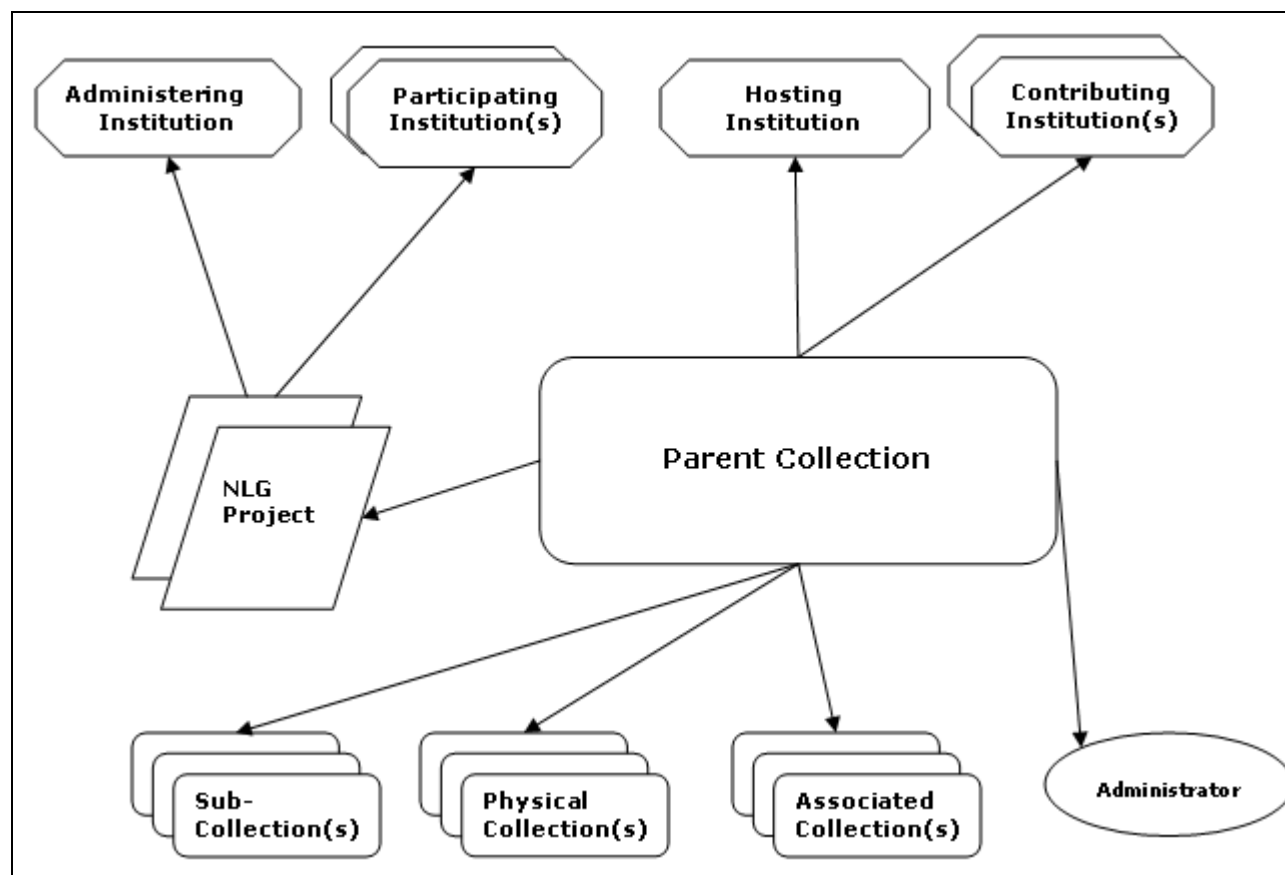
Administering Institution

Participating Institution(s)

Hosting Institution

Contributing Institution(s)

NLG Project

Parent Collection

Sub-Collection(s)

Physical Collection(s)

Associated Collection(s)

Administrator